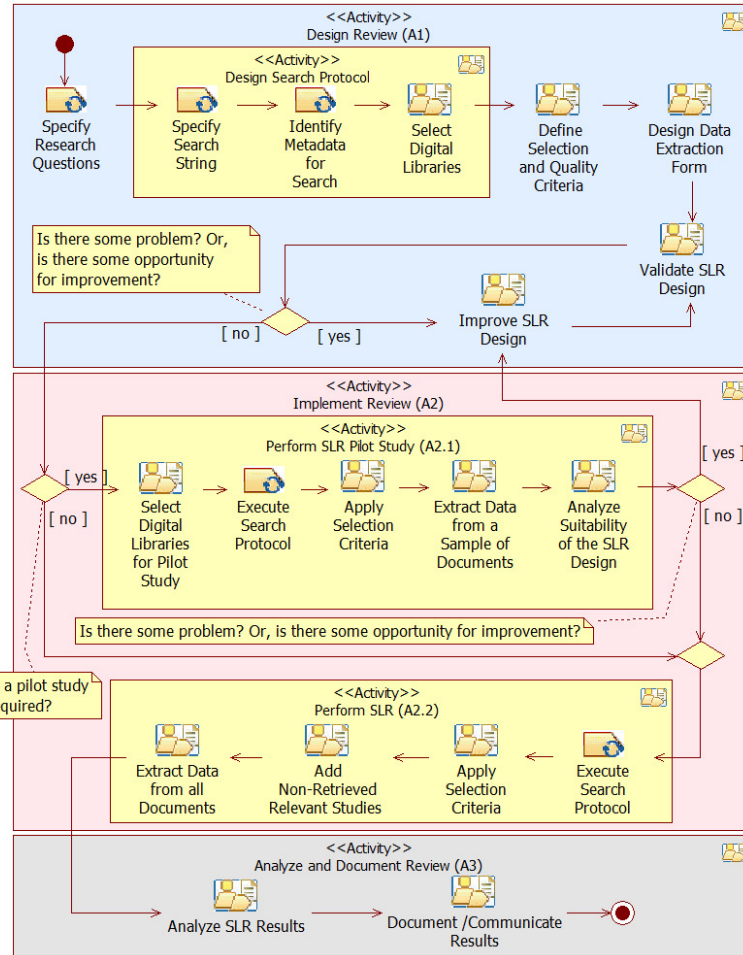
<<Activity>>
Design Review (A1)

Specify Research Questions

<<Activity>>
Design Search Protocol

Specify Search String

Identify Metadata for Search

Select Digital Libraries

Define Selection and Quality Criteria

Design Data Extraction Form

Is there some problem? Or, is there some opportunity for improvement?

Validate SLR Design

[ no ]

[ yes ]

Improve SLR Design

<<Activity>>
Implement Review (A2)

<<Activity>>
Perform SLR Pilot Study (A2.1)

[ yes ]

[ yes ]

[ no ]

[ no ]

Select Digital Libraries for Pilot Study

Execute Search Protocol

Apply Selection Criteria

Extract Data from a Sample of Documents

Analyze Suitability of the SLR Design

Is there some problem? Or, is there some opportunity for improvement?

a pilot study quired?

<<Activity>>
Perform SLR (A2.2)

Extract Data from all Documents

Add Non-Retrieved Relevant Studies

Apply Selection Criteria

Execute Search Protocol

<<Activity>>
Analyze and Document Review (A3)

Analyze SLR Results

Document /Communicate Results